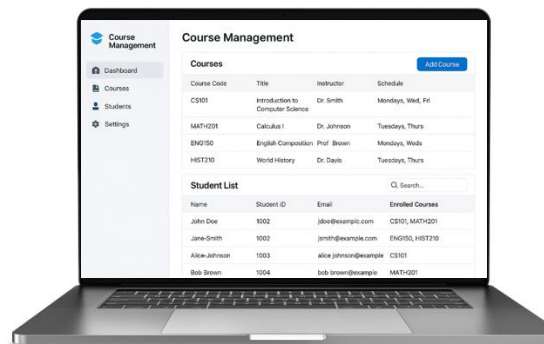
Course Management

Dashboard
Courses
Students
Settings

Course Management

Courses

Add Course

| Course Code | Title | Instructor | Schedule |
|---|---|---|---|
| CS101 | Introduction to Computer Science | Dr. Smith | Mondays, Wed, Fri |
| MATH201 | Calculus I | Dr. Johnson | Tuesdays, Thurs |
| ENG150 | English Composition | Prof Brown | Mondays, Weds |
| HIST210 | World History | Dr. Davis | Tuesdays, Thurs |

Student List

Search...

| Name | Student ID | Email | Enrolled Courses |
|---|---|---|---|
| John Doe | 1002 | jdoe@example.com | CS101, MATH201 |
| Jane-Smith | 1002 | jsmith@example.com | ENG150, HIST210 |
| Alice-Johnson | 1003 | alice johnson@example | CS101 |
| Bob Brown | 1004 | bob brown@example | MATH201 |